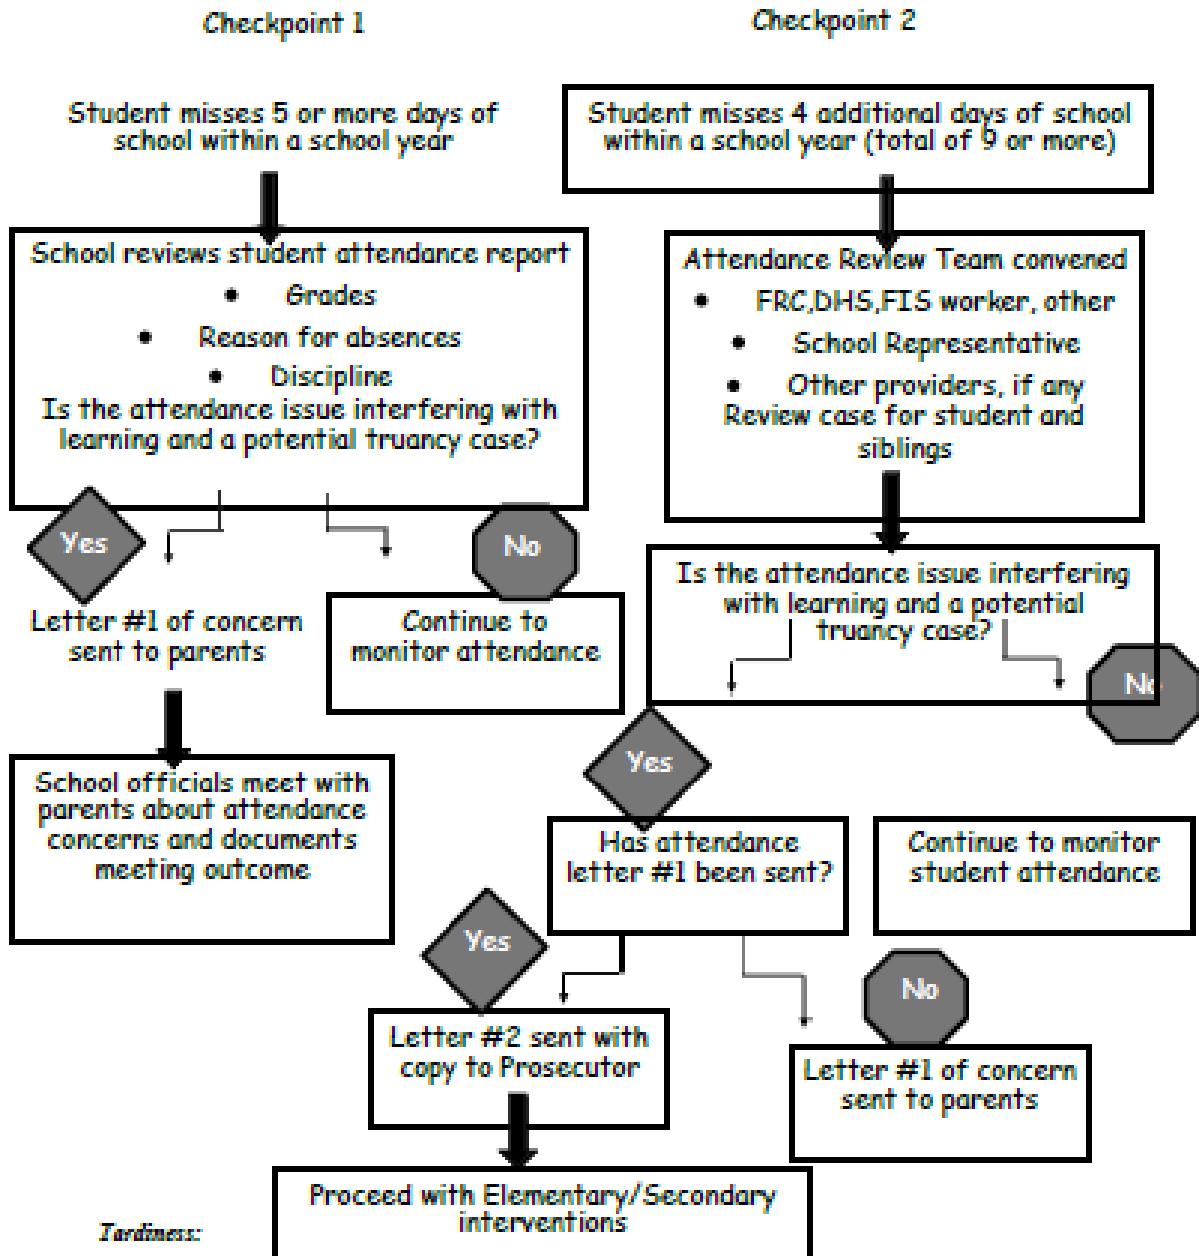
Checkpoint 1

Checkpoint 2

Student misses 5 or more days of school within a school year

Student misses 4 additional days of school within a school year (total of 9 or more)

School reviews student attendance report
• Grades
• Reason for absences
• Discipline
Is the attendance issue interfering with learning and a potential truancy case?

Attendance Review Team convened
• FRC,DHS,FIS worker, other
• School Representative
• Other providers, if any
Review case for student and siblings

Yes

No

Letter #1 of concern sent to parents

Continue to monitor attendance

Is the attendance issue interfering with learning and a potential truancy case?

No

School officials meet with parents about attendance concerns and documents meeting outcome

Yes

Has attendance letter #1 been sent?

Continue to monitor student attendance

Yes

No

Letter #2 sent with copy to Prosecutor

Letter #1 of concern sent to parents

Proceed with Elementary/Secondary interventions

Tardiness: